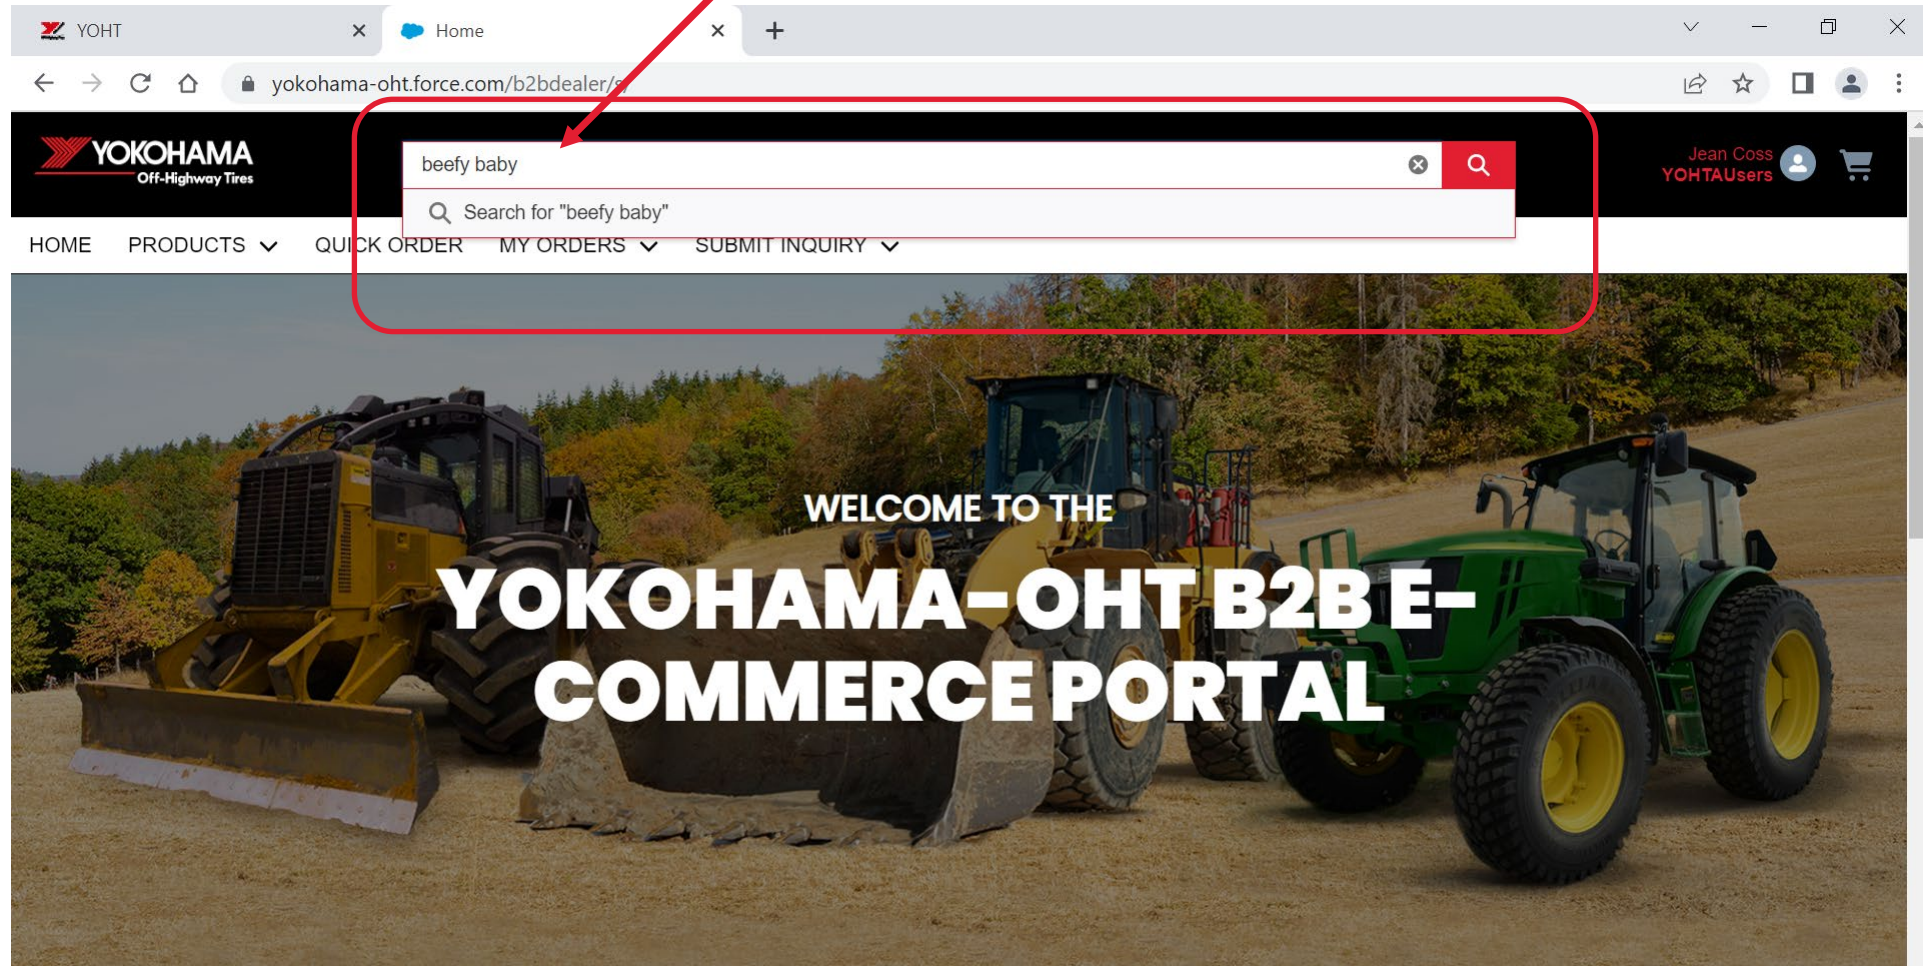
YOHT

Home

yokohama-oht.force.com/b2bdealer/s

YOKOHAMA
Off-Highway Tires

beefy baby

Search for "beefy baby"

Jean Coss
YOHTAUsers

HOME PRODUCTS QUICK ORDER MY ORDERS SUBMIT INQUIRY

WELCOME TO THE
YOKOHAMA-OHT B2B E-COMMERCE PORTAL